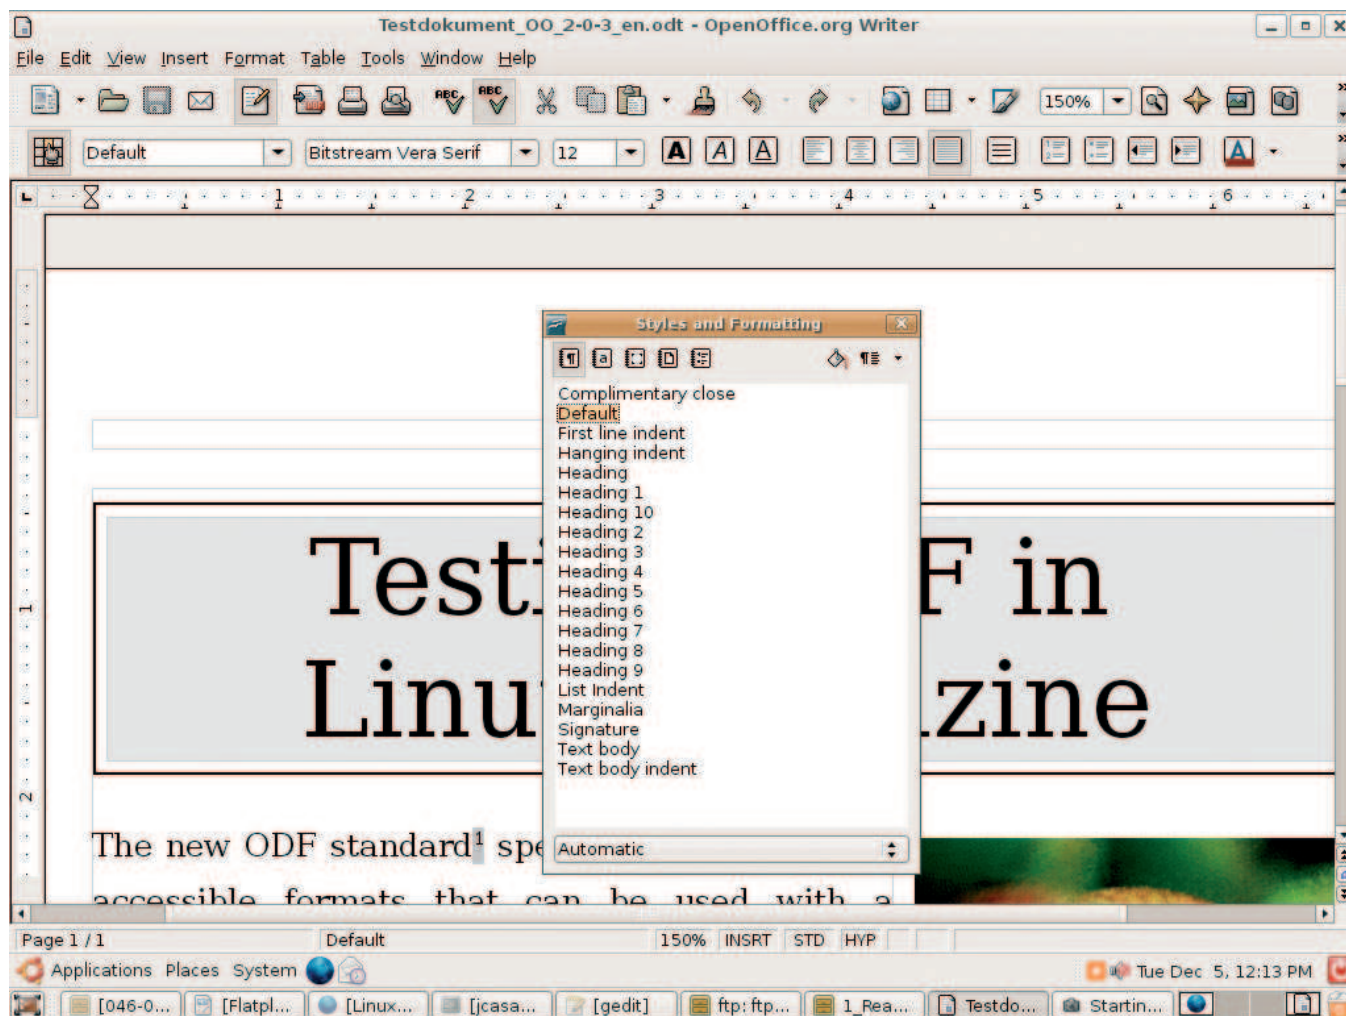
Testdokument_OO_2-0-3_en.odt - OpenOffice.org Writer

File Edit View Insert Format Table Tools Window Help

150%

Default Bitstream Vera Serif 12

Styles and Formatting

Complimentary close
Default
First line indent
Hanging indent
Heading
Heading 1
Heading 10
Heading 2
Heading 3
Heading 4
Heading 5
Heading 6
Heading 7
Heading 8
Heading 9
List Indent
Marginalia
Signature
Text body
Text body indent

Automatic

Testi F in
Linu zine

The new ODF standard$^1$ spe
accessible formats that can be used with a

Page 1 / 1 Default 150% INSRT STD HYP

Applications Places System Tue Dec 5, 12:13 PM

[046-0... [Flatpl... [Linux... [jcasa... [gedit] ftp: ftp... 1_Rea... Testdo... Startin...